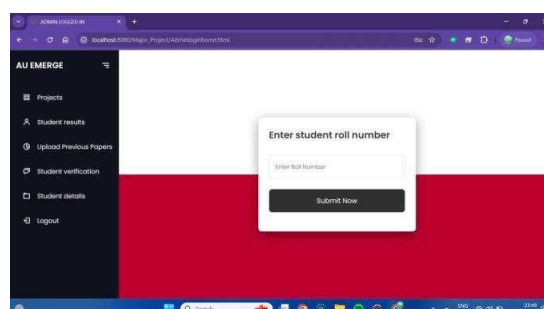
ADMIN LOGGED IN

localhost:8080/Major_Project/Adminloginhome.html

Paused

AU EMERGE

Projects

Student results

Upload Previous Papers

Student verification

Student details

Logout

Enter student roll number

Enter Roll Number

Submit Now

Search

ENG

23:49